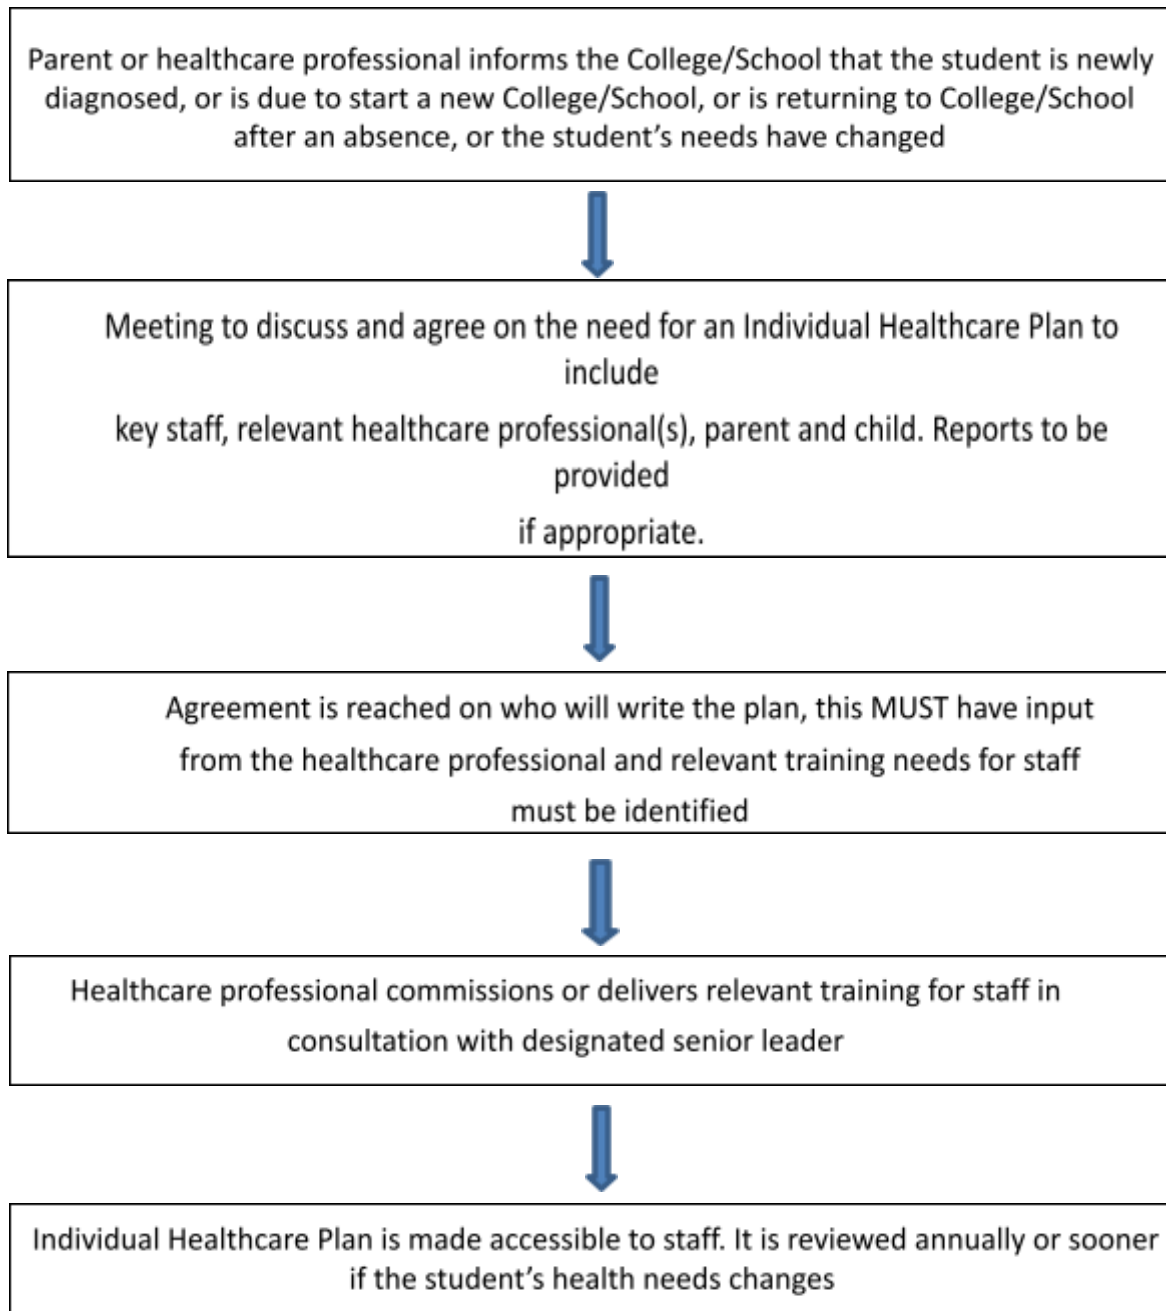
Parent or healthcare professional informs the College/School that the student is newly diagnosed, or is due to start a new College/School, or is returning to College/School after an absence, or the student's needs have changed

Meeting to discuss and agree on the need for an Individual Healthcare Plan to include

key staff, relevant healthcare professional(s), parent and child. Reports to be provided

if appropriate.

Agreement is reached on who will write the plan, this MUST have input from the healthcare professional and relevant training needs for staff must be identified

Healthcare professional commissions or delivers relevant training for staff in consultation with designated senior leader

Individual Healthcare Plan is made accessible to staff. It is reviewed annually or sooner if the student's health needs changes